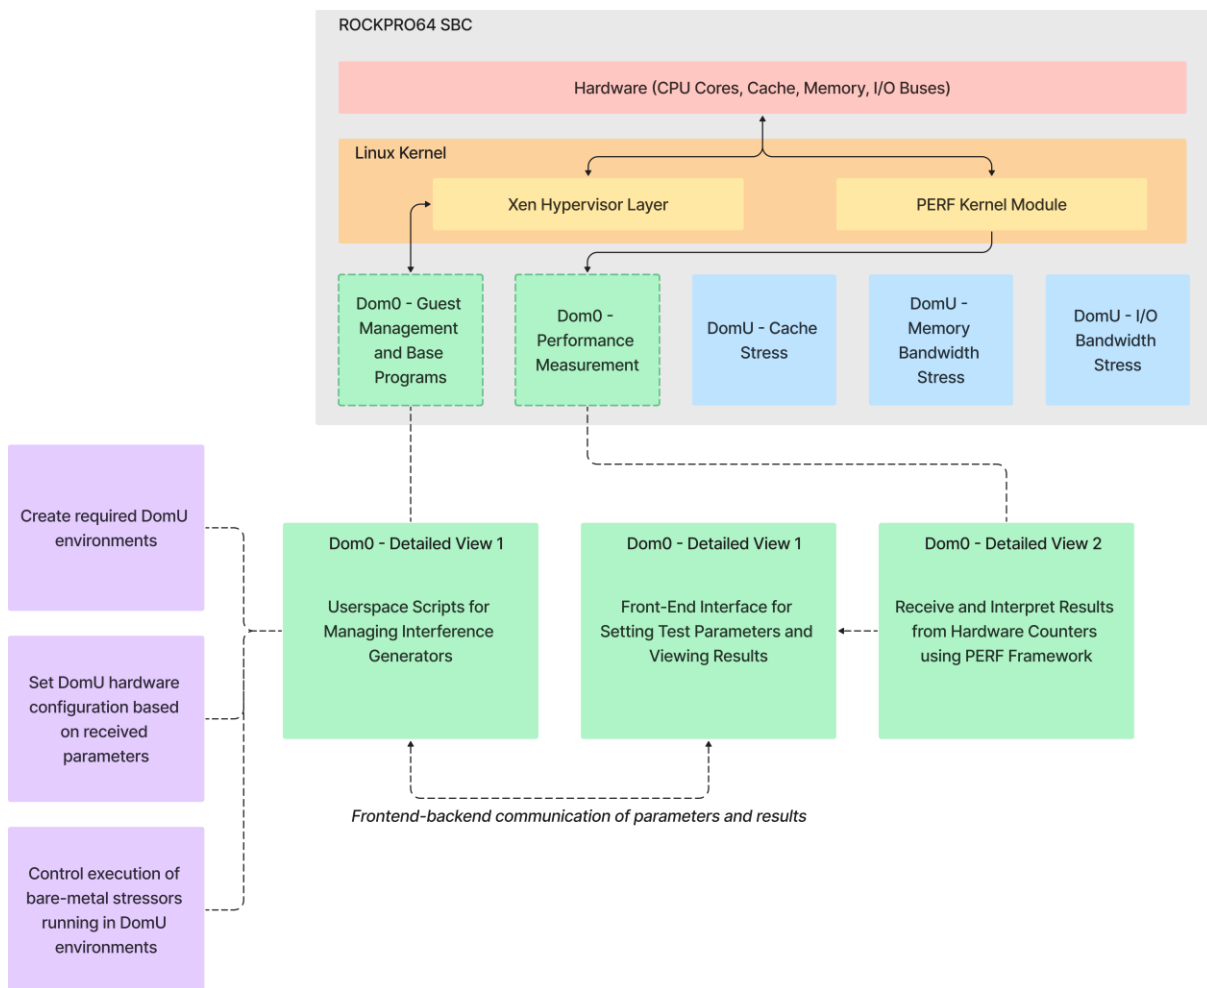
ROCKPRO64 SBC

Hardware (CPU Cores, Cache, Memory, I/O Buses)

Linux Kernel

Xen Hypervisor Layer

PERF Kernel Module

Dom0 - Guest Management and Base Programs

Dom0 - Performance Measurement

DomU - Cache Stress

DomU - Memory Bandwidth Stress

DomU - I/O Bandwidth Stress

Create required DomU environments

Set DomU hardware configuration based on received parameters

Control execution of bare-metal stressors running in DomU environments

Dom0 - Detailed View 1

Userspace Scripts for Managing Interference Generators

Dom0 - Detailed View 1

Front-End Interface for Setting Test Parameters and Viewing Results

Dom0 - Detailed View 2

Receive and Interpret Results from Hardware Counters using PERF Framework

Frontend-backend communication of parameters and results